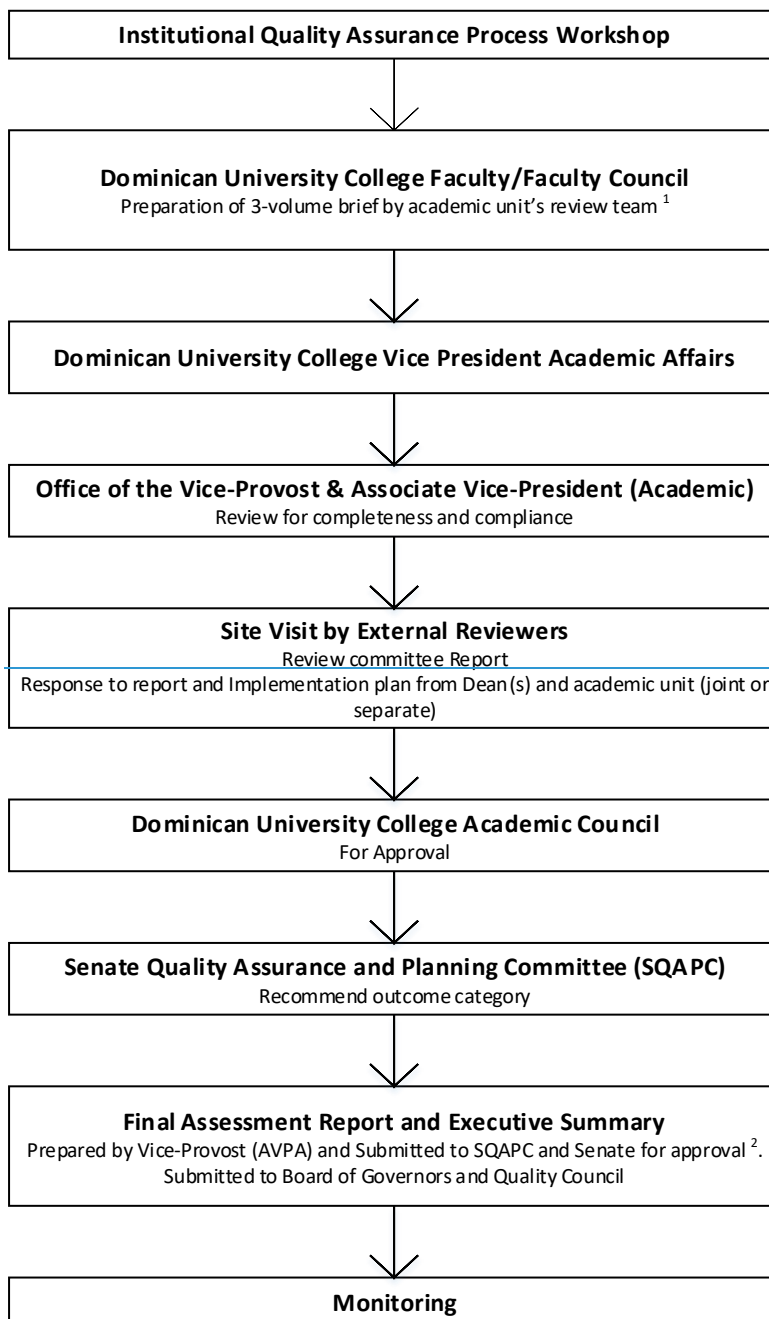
Institutional Quality Assurance Process Workshop

Dominican University College Faculty/Faculty Council
Preparation of 3-volume brief by academic unit's review team $^1$

Dominican University College Vice President Academic Affairs

Office of the Vice-Provost & Associate Vice-President (Academic)
Review for completeness and compliance

Site Visit by External Reviewers
Review committee Report
Response to report and Implementation plan from Dean(s) and academic unit (joint or separate)

Dominican University College Academic Council
For Approval

Senate Quality Assurance and Planning Committee (SQAPC)
Recommend outcome category

Final Assessment Report and Executive Summary
Prepared by Vice-Provost (AVPA) and Submitted to SQAPC and Senate for approval $^2$. Submitted to Board of Governors and Quality Council

Monitoring